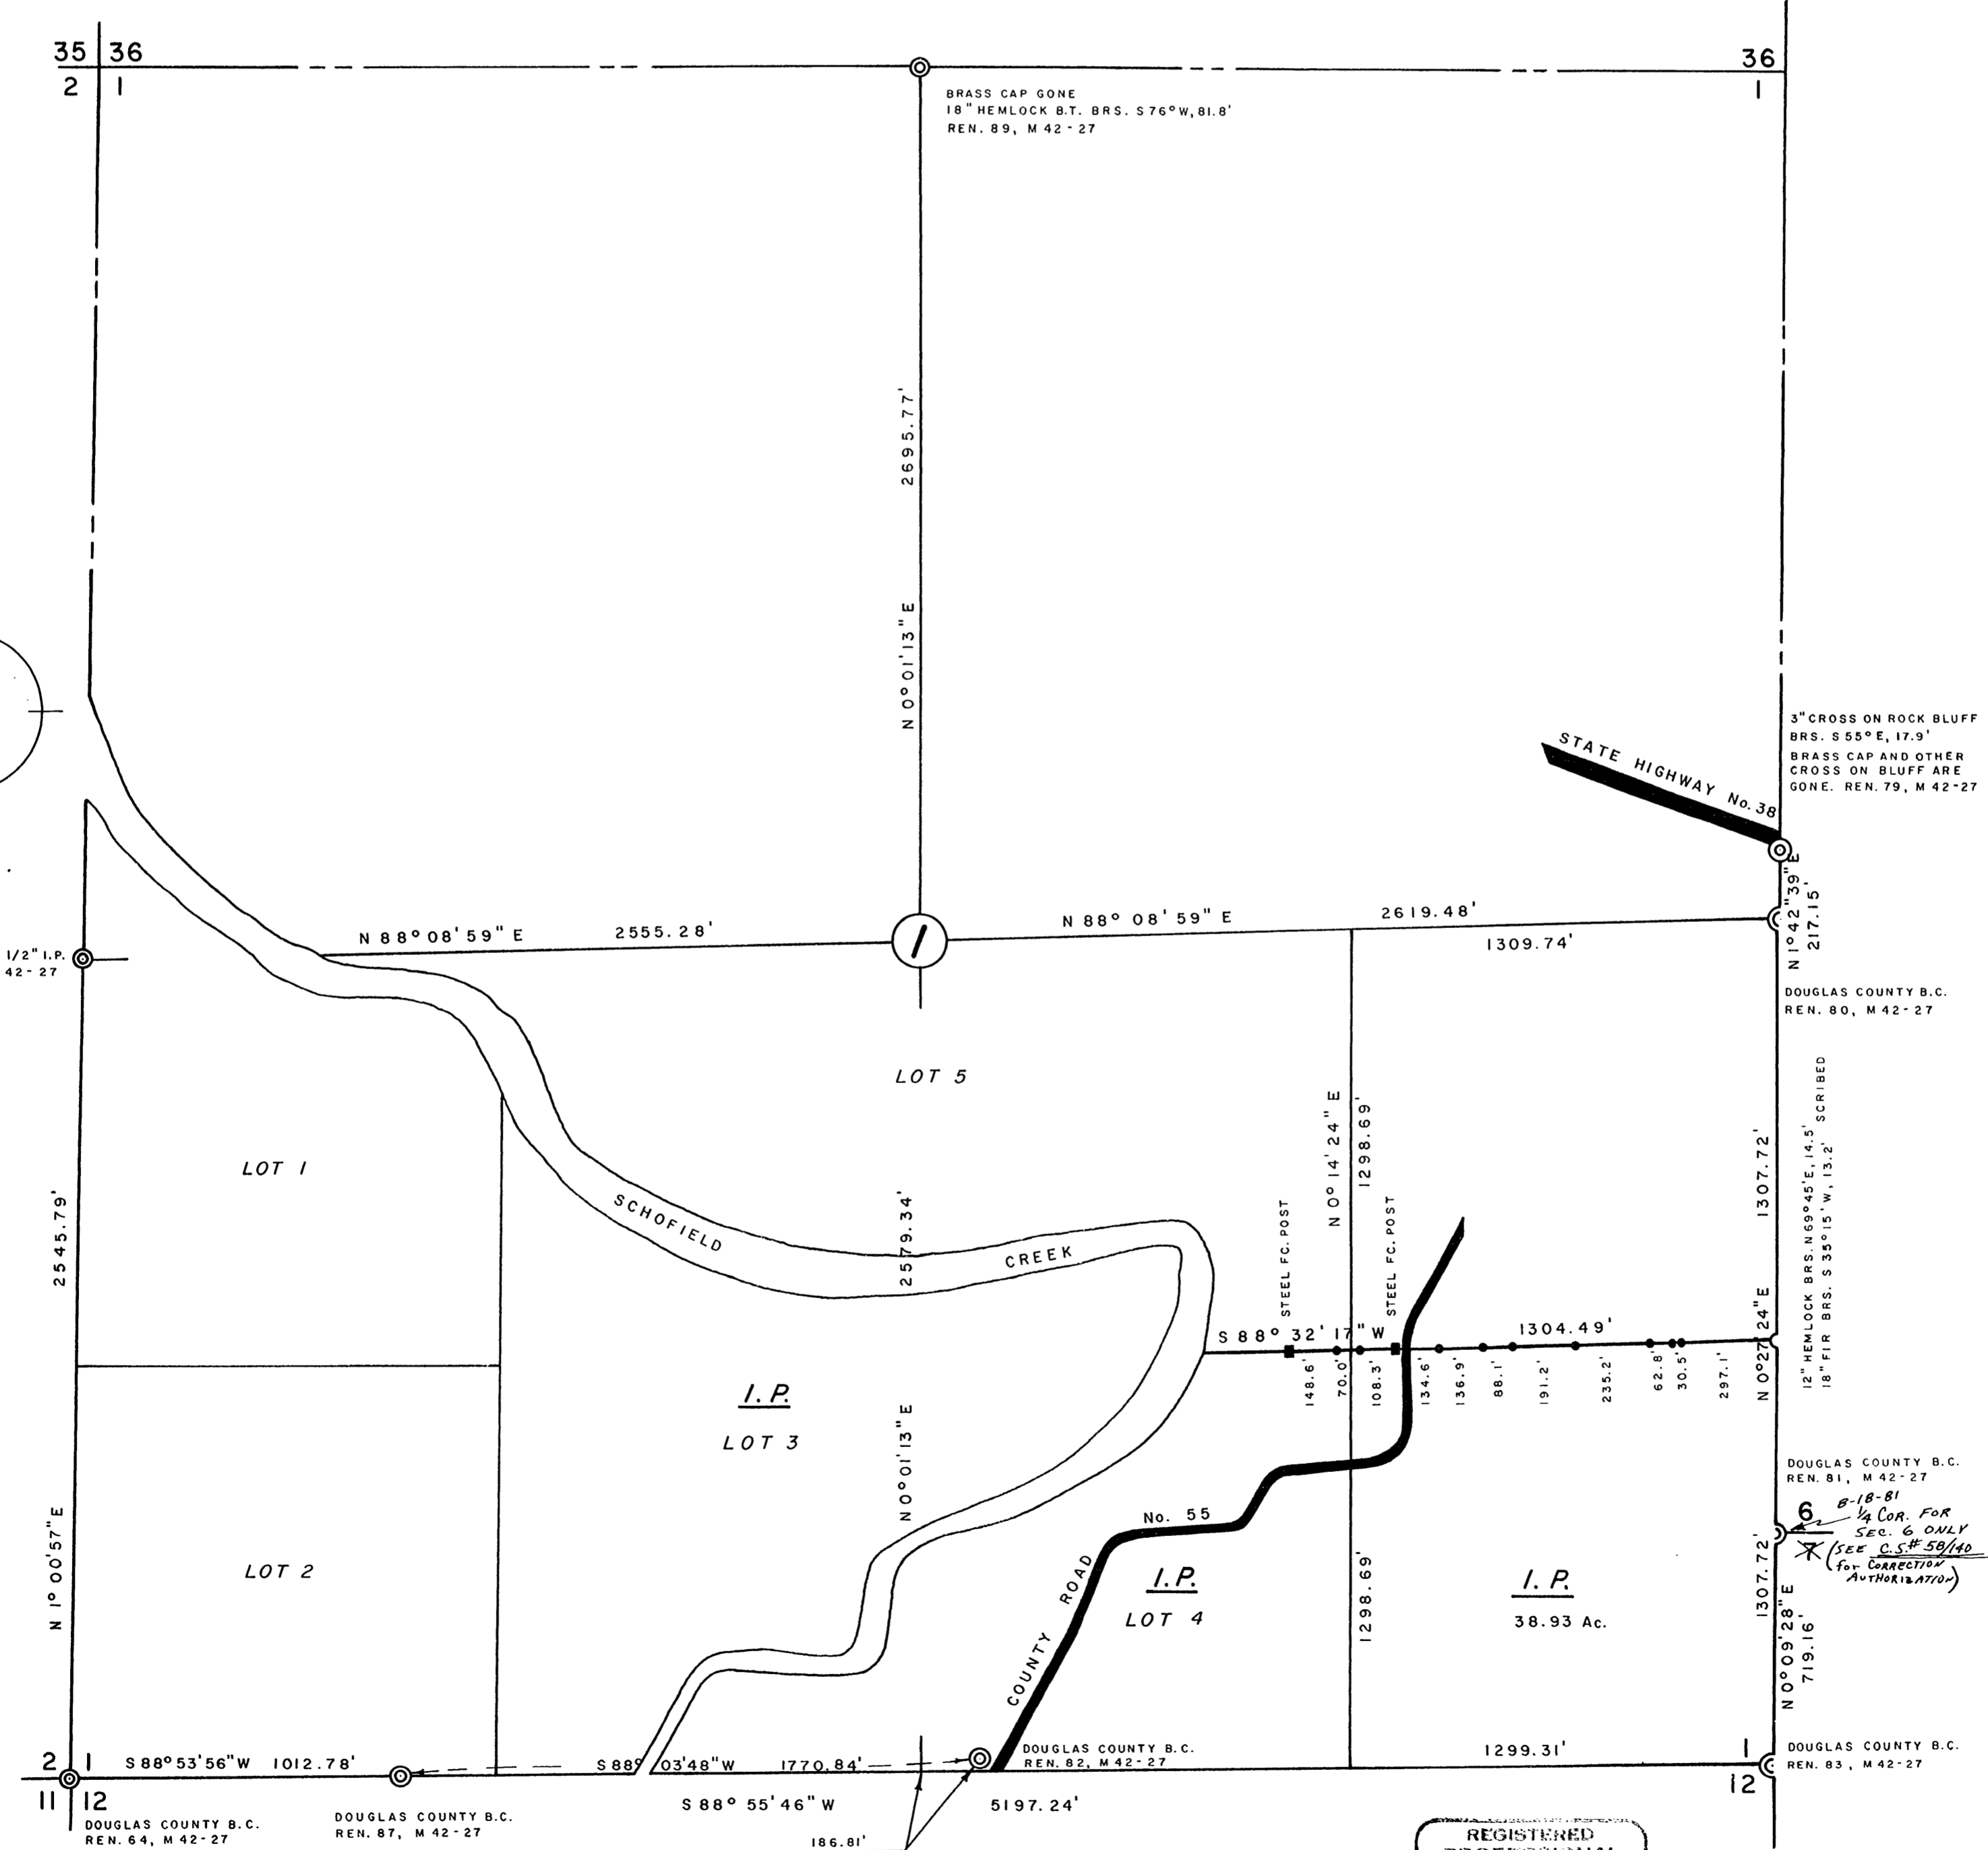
35 36
2 1

36
1

BRASS CAP GONE
18" HEMLOCK B.T. BRS. S 76° W, 81.8'
REN. 89, M 42-27

2695.77'

N 0° 01' 13" E

3" CROSS ON ROCK BLUFF BRS. S 55° E, 17.9'
BRASS CAP AND OTHER CROSS ON BLUFF ARE GONE. REN. 79, M 42-27

STATE HIGHWAY No. 38

N 1° 42' 39" E
217.15'

1/2" I.P.
42-27

N 88° 08' 59" E 2555.28'

1

N 88° 08' 59" E 2619.48'

1309.74'

DOUGLAS COUNTY B.C.
REN. 80, M 42-27

LOT 5

LOT 1

2545.79'

SCHOFIELD CREEK

2579.34'

N 0° 14' 24" E
1298.69'

STEEL FC. POST
STEEL FC. POST

1307.72'

12" HEMLOCK BRS. N 69° 45' E, 14.5' SCRIBED
18" FIR BRS. S 35° 15' W, 13.2'

S 88° 32' 17" W 1304.49'

148.6' 70.0' 108.3' 134.6' 136.9' 88.1' 191.2' 235.2' 62.8' 30.5' 297.1'

N 0° 27' 24" E

I.P.
LOT 3

N 0° 01' 13" E

DOUGLAS COUNTY B.C.
REN. 81, M 42-27

6
8-18-81
1/4 COR. FOR SEC. 6 ONLY
(SEE C.S.# 58/140 for CORRECTION AUTHORIZATION)

No. 55

LOT 2

N 1° 00' 57" E

COUNTY ROAD

I.P.
LOT 4

1298.69'

I.P.
38.93 Ac.

1307.72'
N 0° 09' 28" E
719.16'

2 1
11 12

S 88° 53' 56" W 1012.78'

S 88° 03' 48" W 1770.84'

DOUGLAS COUNTY B.C.
REN. 82, M 42-27

1299.31'

1
12

DOUGLAS COUNTY B.C.
REN. 83, M 42-27

DOUGLAS COUNTY B.C.
REN. 64, M 42-27

DOUGLAS COUNTY B.C.
REN. 87, M 42-27

S 88° 55' 46" W 5197.24'

186.81'

REGISTERED
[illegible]